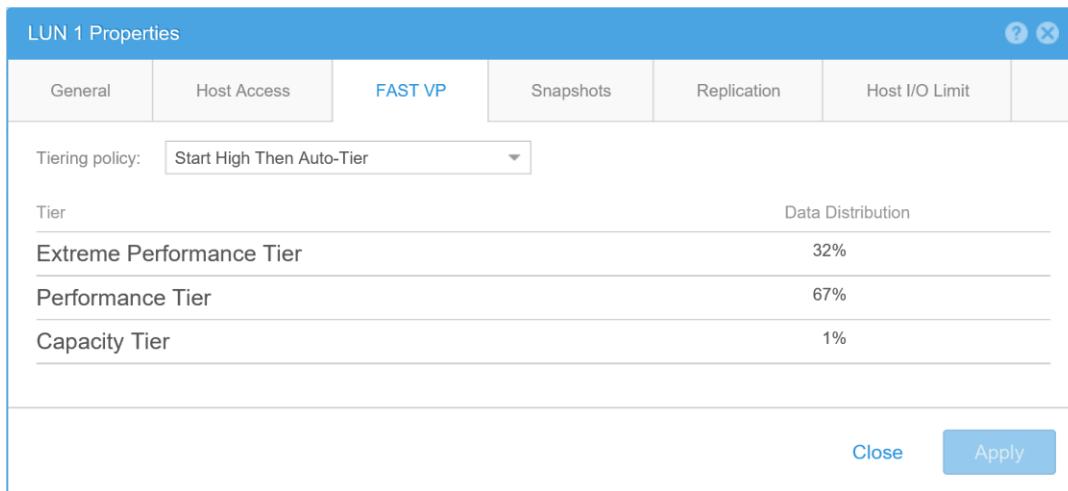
LUN 1 Properties

General | Host Access | FAST VP | Snapshots | Replication | Host I/O Limit

Tiering policy: Start High Then Auto-Tier

| Tier | Data Distribution |
|---|---|
| Extreme Performance Tier | 32% |
| Performance Tier | 67% |
| Capacity Tier | 1% |

Close Apply